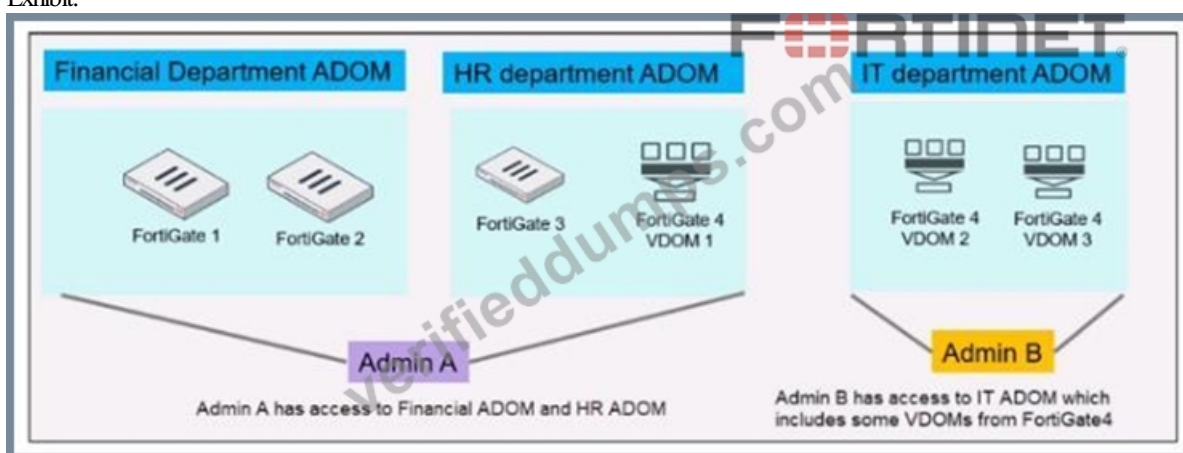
Exhibit.

FORTINET

Financial Department ADOM

FortiGate 1 FortiGate 2

HR department ADOM

FortiGate 3 FortiGate 4 VDOM 1

IT department ADOM

FortiGate 4 VDOM 2 FortiGate 4 VDOM 3

Admin A

Admin A has access to Financial ADOM and HR ADOM

Admin B

Admin B has access to IT ADOM which includes some VDOMs from FortiGate4

verifieddumps.com